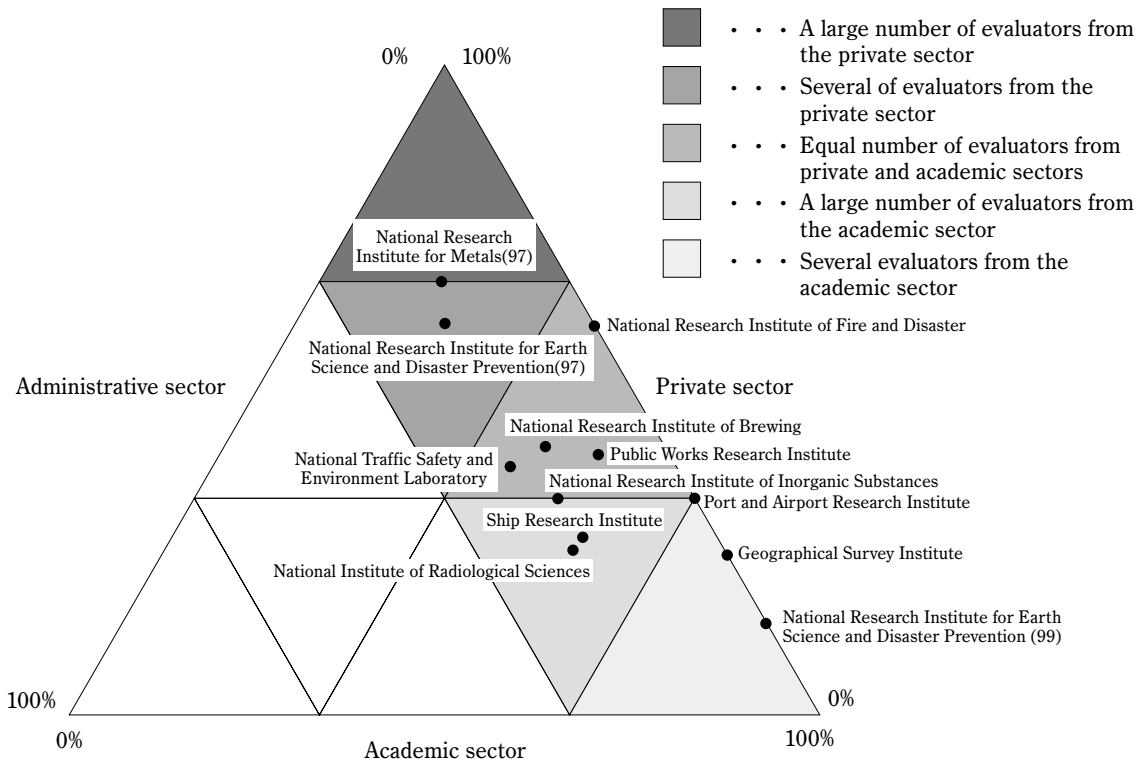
・・・A large number of evaluators from the private sector

・・・Several of evaluators from the private sector

・・・Equal number of evaluators from private and academic sectors

・・・A large number of evaluators from the academic sector

・・・Several evaluators from the academic sector

0%

100%

National Research Institute for Metals(97)

National Research Institute of Fire and Disaster

National Research Institute for Earth Science and Disaster Prevention(97)

Administrative sector

Private sector

National Research Institute of Brewing

Public Works Research Institute

National Traffic Safety and Environment Laboratory

National Research Institute of Inorganic Substances

Port and Airport Research Institute

Ship Research Institute

Geographical Survey Institute

National Institute of Radiological Sciences

National Research Institute for Earth Science and Disaster Prevention (99)

100%

0%

0%

Academic sector

100%